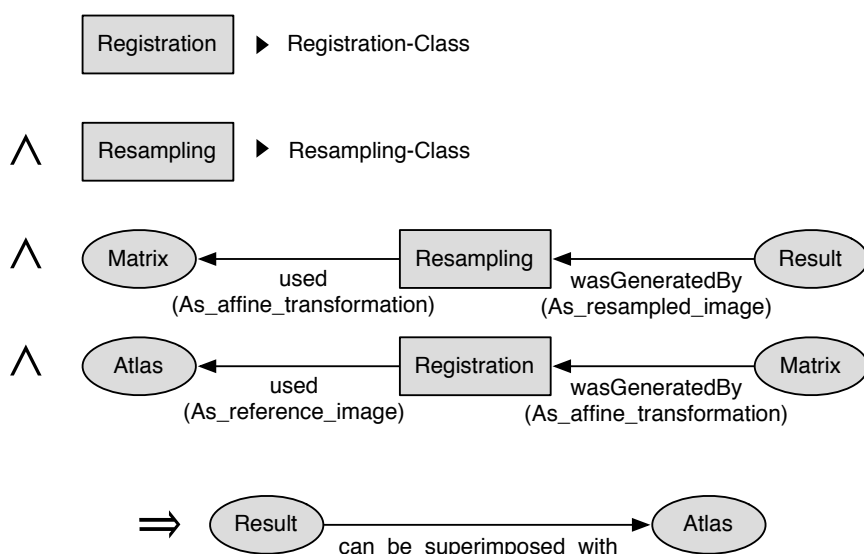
Registration ▶ Registration-Class

$\wedge$ Resampling ▶ Resampling-Class

$\wedge$ Matrix used (As_affine_transformation) Resampling wasGeneratedBy (As_resampled_image) Result

$\wedge$ Atlas used (As_reference_image) Registration wasGeneratedBy (As_affine_transformation) Matrix

$\Rightarrow$ Result can be superimposed with Atlas